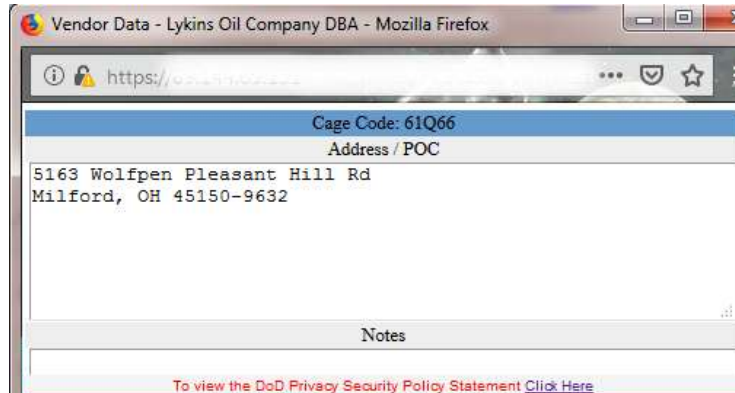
Vendor Data - Lykins Oil Company DBA - Mozilla Firefox

https://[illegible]

Cage Code: 61Q66

Address / POC

5163 Wolfpen Pleasant Hill Rd
Milford, OH 45150-9632

Notes

To view the DoD Privacy Security Policy Statement Click Here